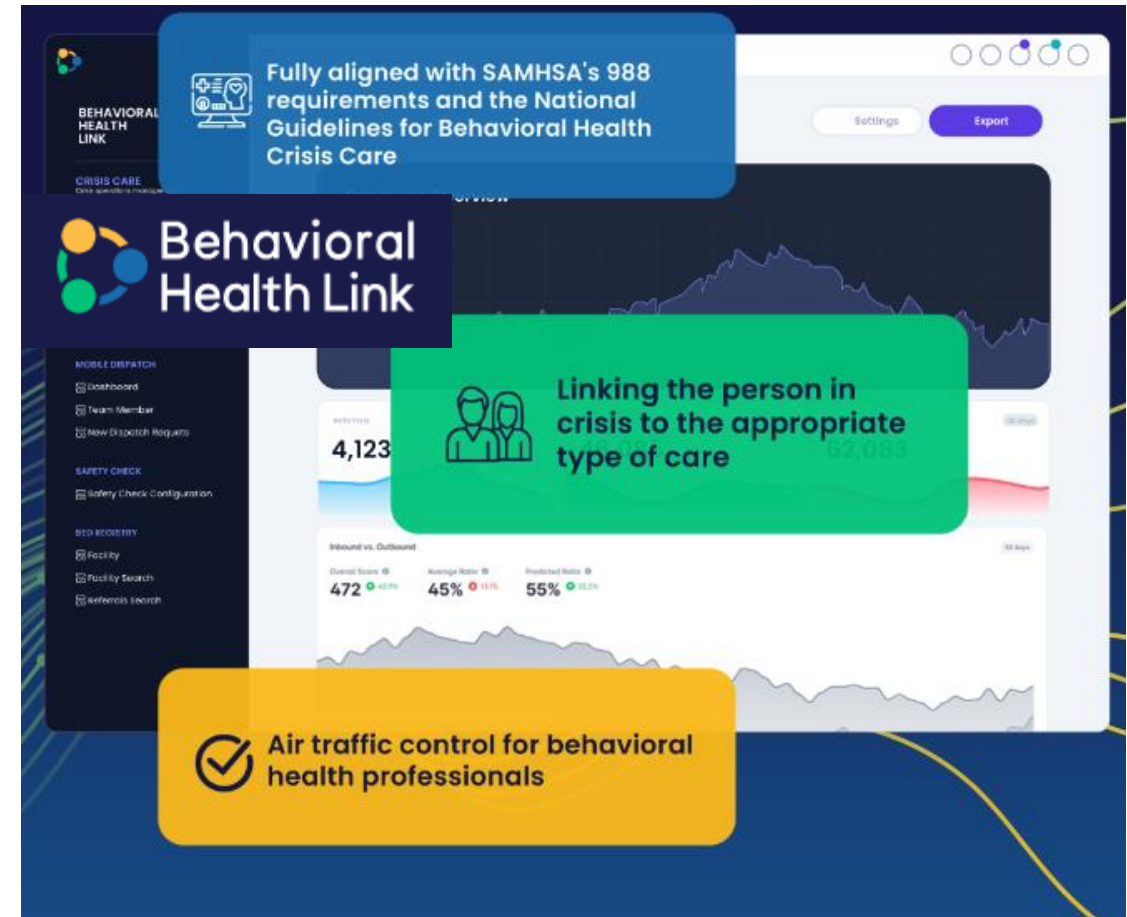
Fully aligned with SAMHSA's 988 requirements and the National Guidelines for Behavioral Health Crisis Care

BEHAVIORAL HEALTH LINK

CRISIS CARE

Settings

Export

Behavioral Health Link

MOBILE DISPATCH

Dashboard

Team Member

New Dispatch Request

SAFETY CHECK

Safety Check Configuration

BED REGISTRY

Facility

Facility Search

Referrals Search

Linking the person in crisis to the appropriate type of care

4,123

62,083

Inbound vs. Outbound

30 days

Overall Score

472

Average Ratio

45%

Predicted Ratio

55%

Air traffic control for behavioral health professionals